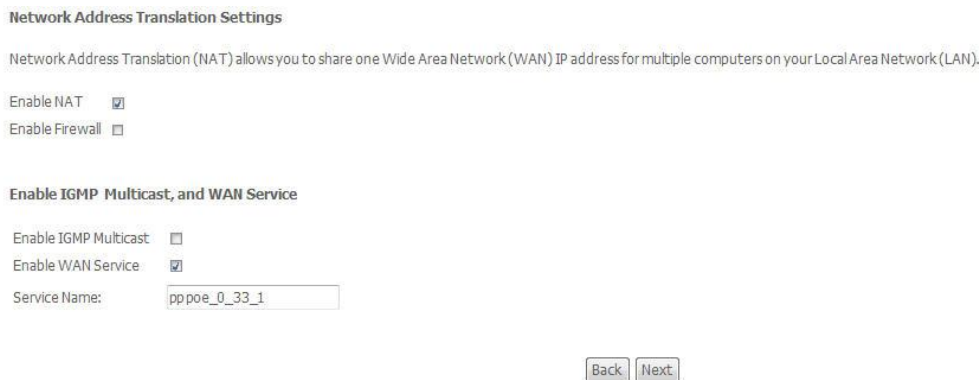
**Network Address Translation Settings**

Network Address Translation (NAT) allows you to share one Wide Area Network (WAN) IP address for multiple computers on your Local Area Network (LAN).

Enable NAT ☑
Enable Firewall ☐

**Enable IGMP Multicast, and WAN Service**

Enable IGMP Multicast ☐
Enable WAN Service ☑
Service Name: pppoe_0_33_1

Back Next